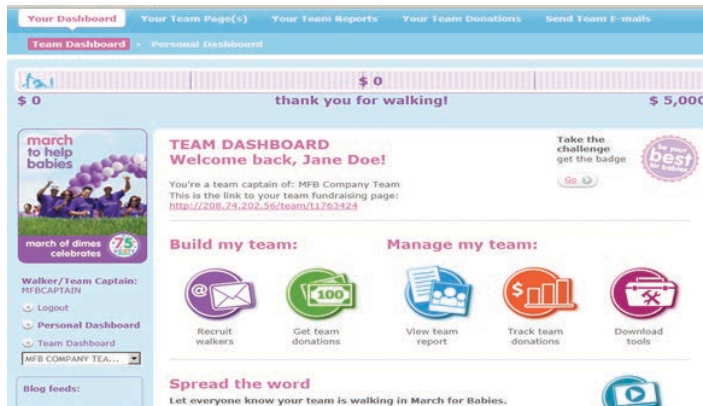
Your Dashboard Your Team Page(s) Your Team Reports Your Team Donations Send Team E-mails

Team Dashboard » Personal Dashboard

$ 0

$ 0 thank you for walking! $ 5,000

march to help babies

march of dimes celebrates 75 years

Walker/Team Captain: MFBCAPTAIN

Logout

Personal Dashboard

Team Dashboard

MFB COMPANY TEA...

Blog feeds:

TEAM DASHBOARD
Welcome back, Jane Doe!

You're a team captain of: MFB Company Team
This is the link to your team fundraising page:
http://208.74.202.56/team/11763424

Take the challenge get the badge

Go

be your best for babies

Build my team:

Manage my team:

100

Recruit walkers

Get team donations

View team report

Track team donations

Download tools

Spread the word

Let everyone know your team is walking in March for Babies.